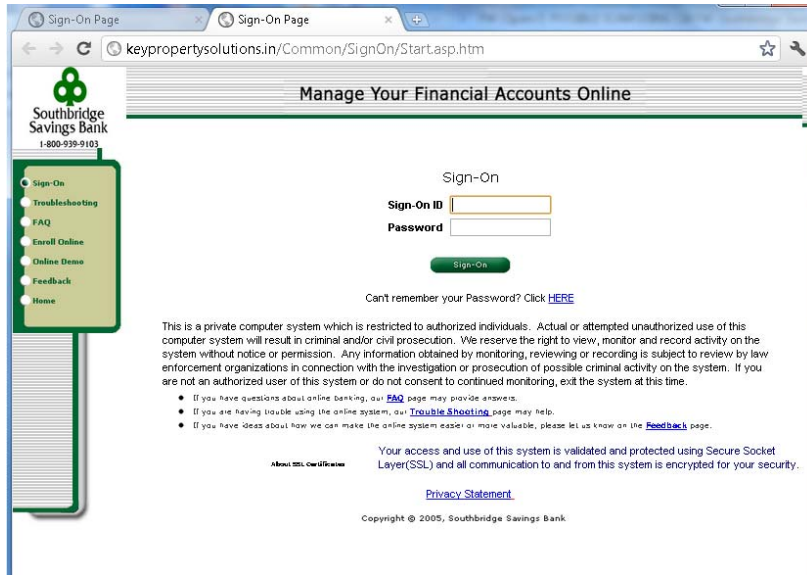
Sign-On Page
Sign-On Page
keypropertysolutions.in/Common/SignOn/Start.asp.htm

Southbridge Savings Bank
1-800-939-9103

Manage Your Financial Accounts Online

Sign-On
Troubleshooting
FAQ
Enroll Online
Online Demo
Feedback
Home

Sign-On
Sign-On ID
Password
Sign-On

Can't remember your Password? Click HERE

This is a private computer system which is restricted to authorized individuals. Actual or attempted unauthorized use of this computer system will result in criminal and/or civil prosecution. We reserve the right to view, monitor and record activity on the system without notice or permission. Any information obtained by monitoring, reviewing or recording is subject to review by law enforcement organizations in connection with the investigation or prosecution of possible criminal activity on the system. If you are not an authorized user of this system or do not consent to continued monitoring, exit the system at this time.

If you have questions about online banking, our FAQ page may provide answers.
If you are having trouble using the online system, our Trouble Shooting page may help.
If you have ideas about how we can make the online system easier or more valuable, please let us know on the Feedback page.

About SSL Certificates

Your access and use of this system is validated and protected using Secure Socket Layer(SSL) and all communication to and from this system is encrypted for your security.

Privacy Statement

Copyright © 2005, Southbridge Savings Bank